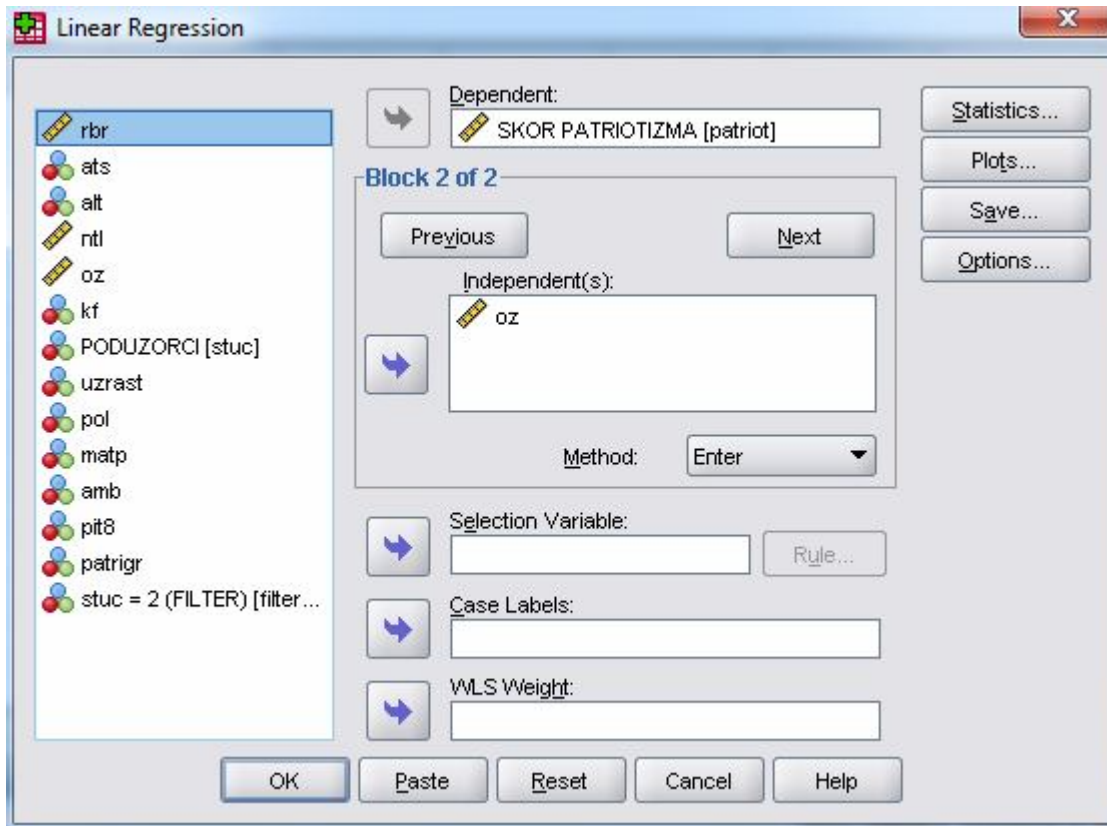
Linear Regression

rbr
ats
alt
ntl
oz
kf
PODUZORCI [stuc]
uzrast
pol
matp
amb
pit8
patrigr
stuc = 2 (FILTER) [filter...

Dependent:
SKOR PATRIOTIZMA [patriot]

Block 2 of 2

Previous
Next

Independent(s):
oz

Method: Enter

Selection Variable:
Rule...

Case Labels:

WLS Weight:

Statistics...
Plots...
Save...
Options...

OK
Paste
Reset
Cancel
Help